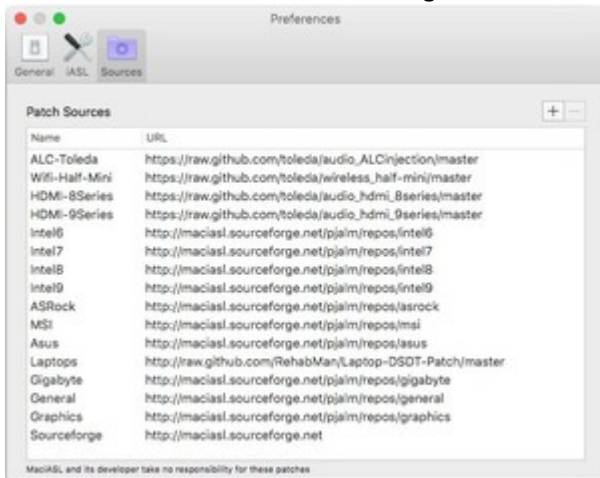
Preferences

General iASL Sources

Patch Sources

+ −

| Name | URL |
|---|---|
| ALC-Toleda | https://raw.github.com/toleda/audio_ALCinjection/master |
| Wifi-Half-Mini | https://raw.github.com/toleda/wireless_half-mini/master |
| HDMI-8Series | https://raw.github.com/toleda/audio_hdmi_8series/master |
| HDMI-9Series | https://raw.github.com/toleda/audio_hdmi_9series/master |
| Intel6 | http://maciasl.sourceforge.net/pjalm/repos/intel6 |
| Intel7 | http://maciasl.sourceforge.net/pjalm/repos/intel7 |
| Intel8 | http://maciasl.sourceforge.net/pjalm/repos/intel8 |
| Intel9 | http://maciasl.sourceforge.net/pjalm/repos/intel9 |
| ASRock | http://maciasl.sourceforge.net/pjalm/repos/asrock |
| MSI | http://maciasl.sourceforge.net/pjalm/repos/msi |
| Asus | http://maciasl.sourceforge.net/pjalm/repos/asus |
| Laptops | http://raw.github.com/RehabMan/Laptop-DSDT-Patch/master |
| Gigabyte | http://maciasl.sourceforge.net/pjalm/repos/gigabyte |
| General | http://maciasl.sourceforge.net/pjalm/repos/general |
| Graphics | http://maciasl.sourceforge.net/pjalm/repos/graphics |
| Sourceforge | http://maciasl.sourceforge.net |

MaciASL and its developer take no responsibility for these patches